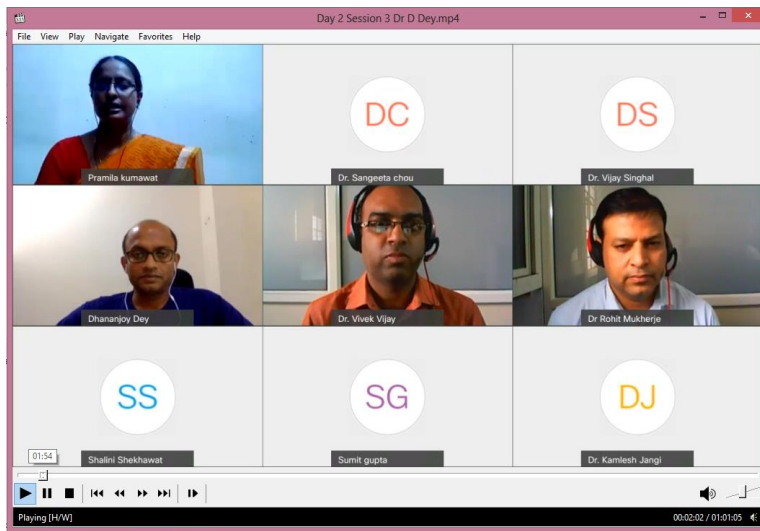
Day 2 Session 3 Dr D Dey.mp4

File View Play Navigate Favorites Help

Pramila kumawat

DC

Dr. Sangeeta chou

DS

Dr. Vijay Singhal

Dhananjoy Dey

Dr. Vivek Vijay

Dr Rohit Mukherje

SS

Shalini Shekhawat

SG

Sumit gupta

DJ

Dr. Kamlesh Jangi

01:54

Playing [H/W]

00:02:02 / 01:01:05